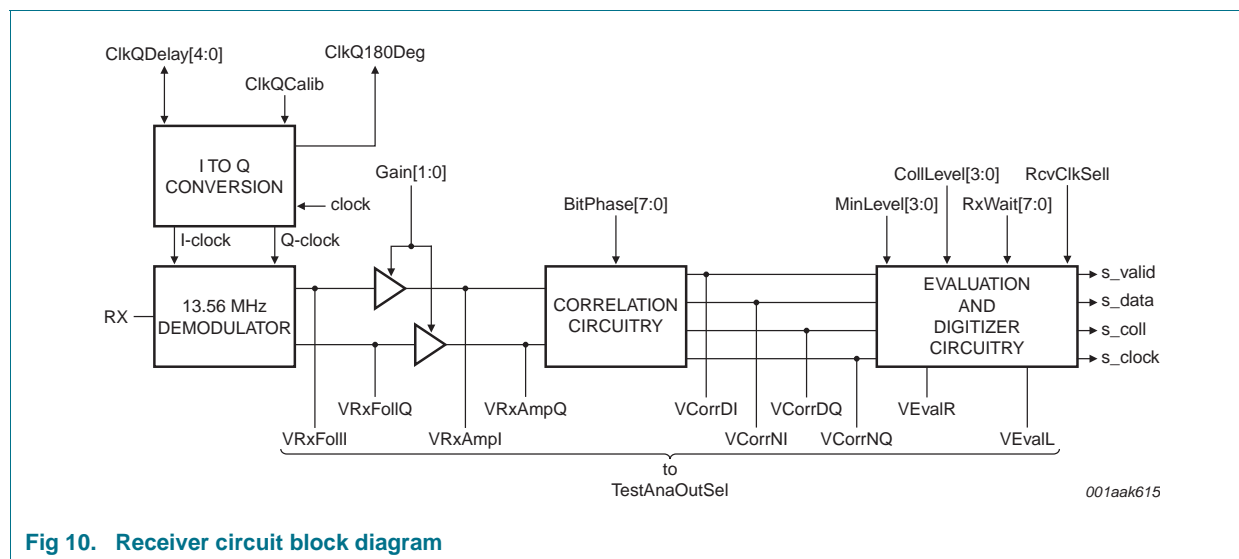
ClkQDelay[4:0]

ClkQ180Deg

ClkQCalib

I TO Q CONVERSION

clock

Gain[1:0]

BitPhase[7:0]

CollLevel[3:0]

RcvClkSell

MinLevel[3:0]

RxWait[7:0]

I-clock

Q-clock

RX

13.56 MHz DEMODULATOR

CORRELATION CIRCUITRY

EVALUATION AND DIGITIZER CIRCUITRY

s_valid

s_data

s_coll

s_clock

VRxFollQ

VRxAmpQ

VCorrDI

VCorrDQ

VEvalR

VRxFollI

VRxAmpI

VCorrNI

VCorrNQ

VEvalL

to TestAnaOutSel

001aak615

Fig 10. Receiver circuit block diagram